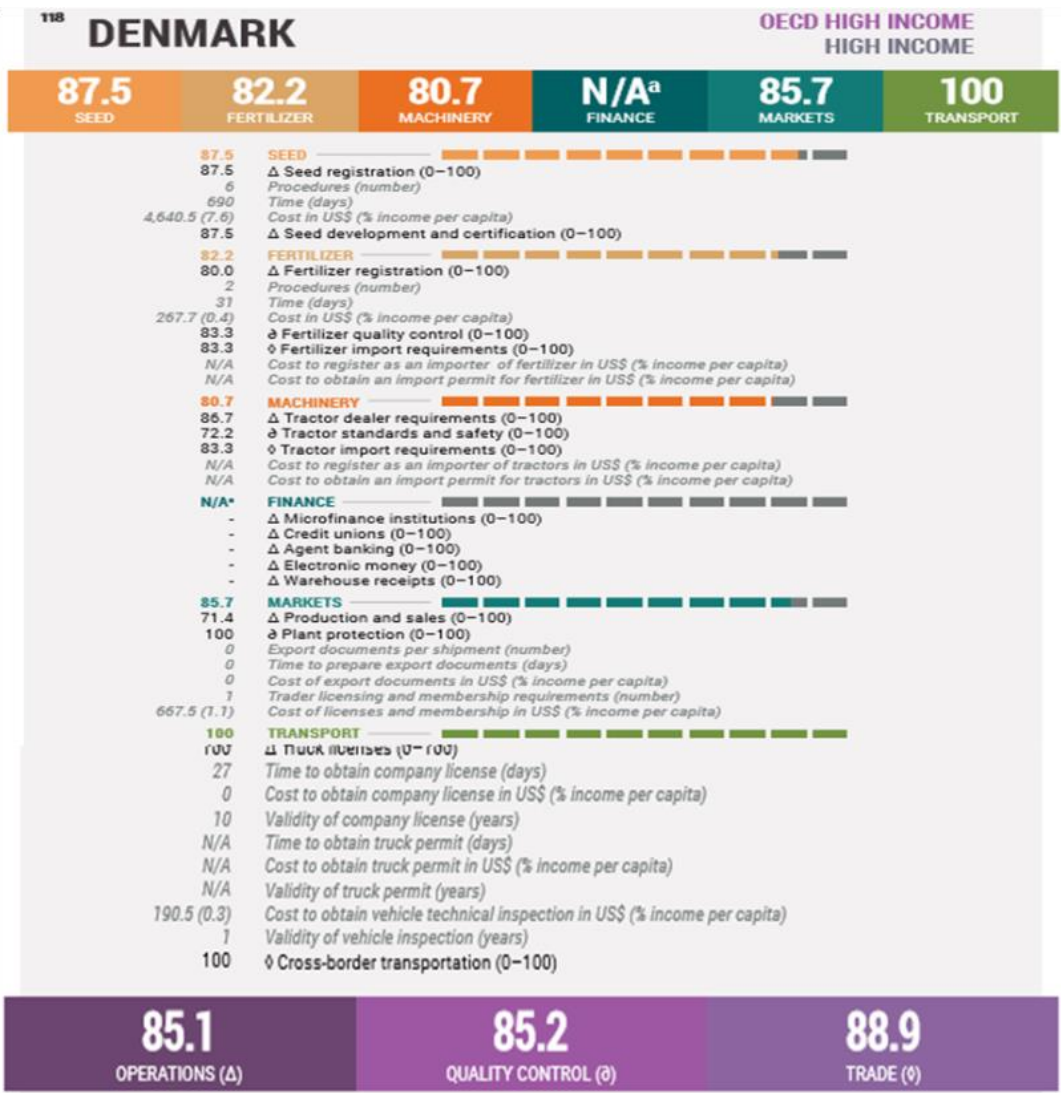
118 DENMARK

OECD HIGH INCOME
HIGH INCOME

| 87.5 SEED | 82.2 FERTILIZER | 80.7 MACHINERY | N/A$^a$ FINANCE | 85.7 MARKETS | 100 TRANSPORT |
|---|---|---|---|---|---|

87.5 SEED
87.5 Δ Seed registration (0–100)
6 Procedures (number)
690 Time (days)
4,640.5 (7.6) Cost in US$ (% income per capita)
87.5 Δ Seed development and certification (0–100)

82.2 FERTILIZER
80.0 Δ Fertilizer registration (0–100)
2 Procedures (number)
31 Time (days)
267.7 (0.4) Cost in US$ (% income per capita)
83.3 ∂ Fertilizer quality control (0–100)
83.3 ◊ Fertilizer import requirements (0–100)
N/A Cost to register as an importer of fertilizer in US$ (% income per capita)
N/A Cost to obtain an import permit for fertilizer in US$ (% income per capita)

80.7 MACHINERY
86.7 Δ Tractor dealer requirements (0–100)
72.2 ∂ Tractor standards and safety (0–100)
83.3 ◊ Tractor import requirements (0–100)
N/A Cost to register as an importer of tractors in US$ (% income per capita)
N/A Cost to obtain an import permit for tractors in US$ (% income per capita)

N/A$^a$ FINANCE
- Δ Microfinance institutions (0–100)
- Δ Credit unions (0–100)
- Δ Agent banking (0–100)
- Δ Electronic money (0–100)
- Δ Warehouse receipts (0–100)

85.7 MARKETS
71.4 Δ Production and sales (0–100)
100 ∂ Plant protection (0–100)
0 Export documents per shipment (number)
0 Time to prepare export documents (days)
0 Cost of export documents in US$ (% income per capita)
1 Trader licensing and membership requirements (number)
667.5 (1.1) Cost of licenses and membership in US$ (% income per capita)

100 TRANSPORT
100 Δ Truck licenses (0–100)
27 Time to obtain company license (days)
0 Cost to obtain company license in US$ (% income per capita)
10 Validity of company license (years)
N/A Time to obtain truck permit (days)
N/A Cost to obtain truck permit in US$ (% income per capita)
N/A Validity of truck permit (years)
190.5 (0.3) Cost to obtain vehicle technical inspection in US$ (% income per capita)
1 Validity of vehicle inspection (years)
100 ◊ Cross-border transportation (0–100)

| 85.1 OPERATIONS (Δ) | 85.2 QUALITY CONTROL (∂) | 88.9 TRADE (◊) |
|---|---|---|